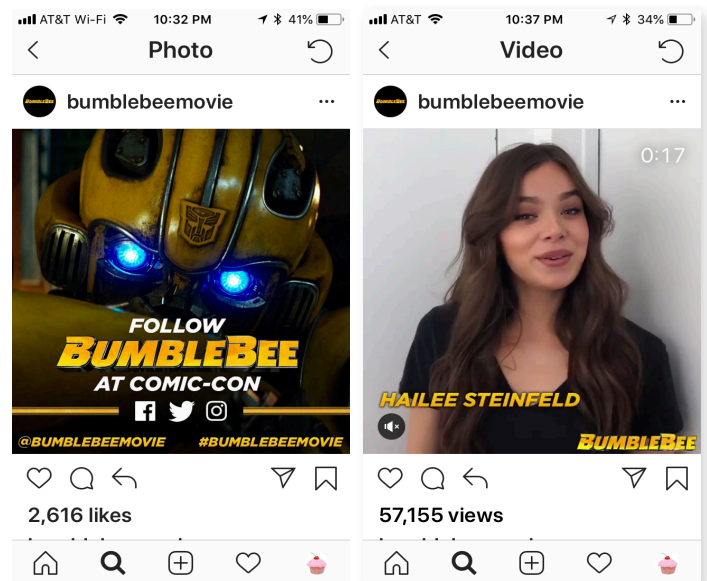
AT&T Wi-Fi 10:32 PM 41%

Photo

bumblebeemovie

FOLLOW
BUMBLEBEE
AT COMIC-CON

@BUMBLEBEEMOVIE #BUMBLEBEEMOVIE

2,616 likes

AT&T 10:37 PM 34%

Video

bumblebeemovie

0:17

HAILEE STEINFELD

BUMBLEBEE

57,155 views